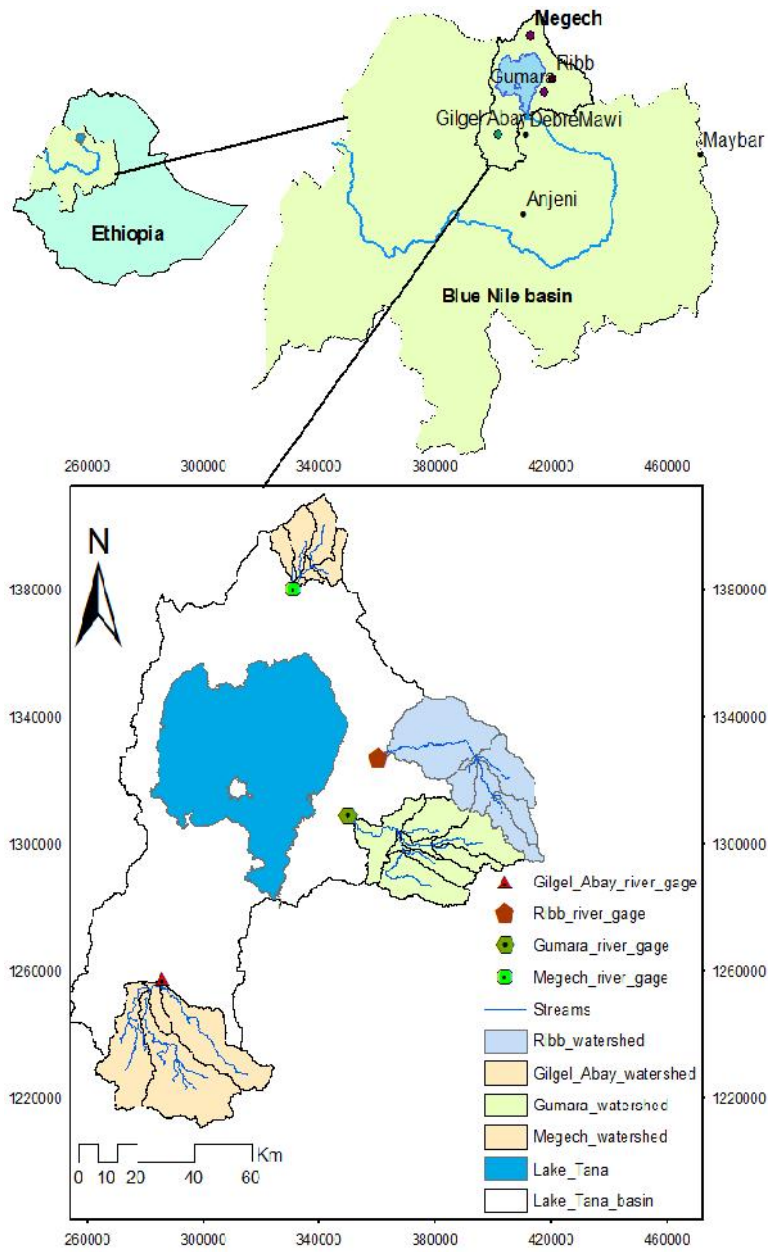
Negech
Ribb
Gumara
Gilgel Abay
DebreMawi
Maybar
Anjeni
Ethiopia
Blue Nile basin

260000 300000 340000 380000 420000 460000

N

1380000
1340000
1300000
1260000
1220000

1380000
1340000
1300000
1260000
1220000

Gilgel_Abay_river_gage
Ribb_river_gage
Gumara_river_gage
Megech_river_gage
Streams
Ribb_watershed
Gilgel_Abay_watershed
Gumara_watershed
Megech_watershed
Lake_Tana
Lake_Tana_basin

0 10 20 40 60 Km

260000 300000 340000 380000 420000 460000